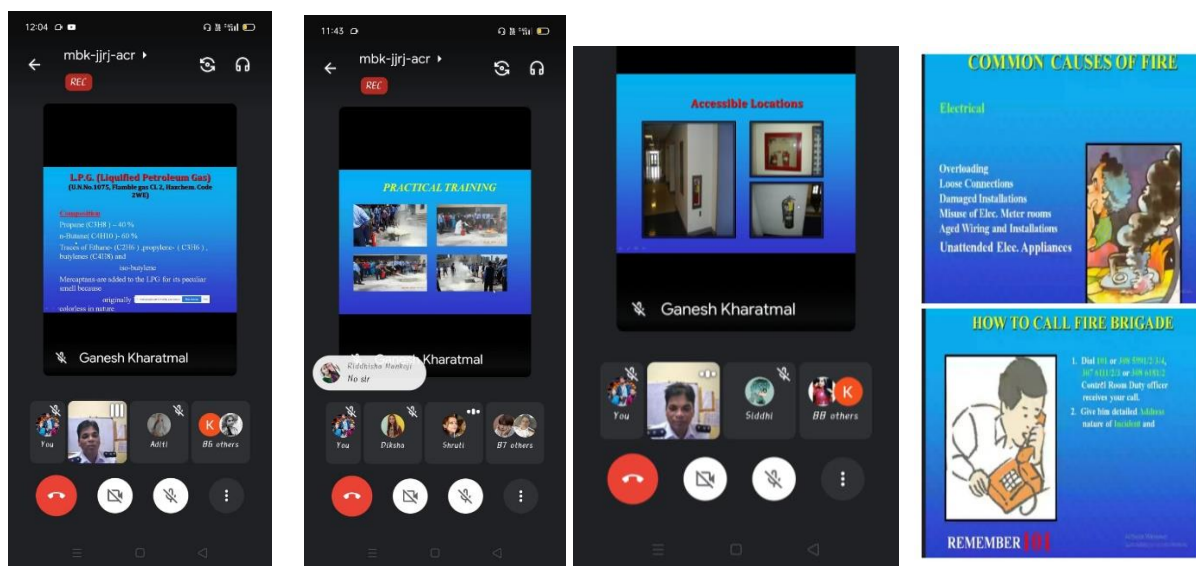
12:04

mbk-jjrj-acr

REC

L.P.G. (Liquified Petroleum Gas)
(U.N.No.1075, Flamble gas Cl 2, Hazchem. Code 2WE)

Composition
Propane (C3H8 ) – 40 %
n-Butane( C4H10 )- 60 %
Traces of Ethane- (C2H6 ) ,propylene- ( C3H6 ) , butylenes (C4H8) and iso-butylene
Mercaptans are added to the LPG for its peculiar smell because originally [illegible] colorless in nature

Ganesh Kharatmal

You
Aditi
86 others

11:43

mbk-jjrj-acr

REC

PRACTICAL TRAINING

Riddhisha Mankar
No sir

Ganesh Kharatmal

You
Diksha
Shruti
87 others

Accessible Locations

Ganesh Kharatmal

You
Siddhi
88 others

COMMON CAUSES OF FIRE

Electrical

Overloading
Loose Connections
Damaged Installations
Misuse of Elec. Meter rooms
Aged Wiring and Installations
Unattended Elec. Appliances

HOW TO CALL FIRE BRIGADE

1. Dial 101 or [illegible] Control Room Duty officer receives your call.
2. Give him detailed Address nature of Incident and

REMEMBER 101

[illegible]